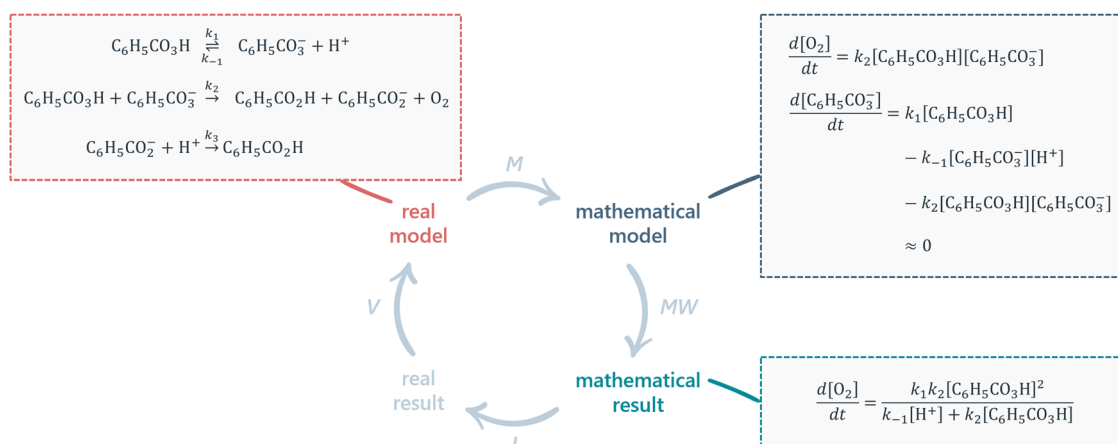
$C_6H_5CO_3H \underset{k_{-1}}{\overset{k_1}{\rightleftharpoons}} C_6H_5CO_3^- + H^+$

$C_6H_5CO_3H + C_6H_5CO_3^- \overset{k_2}{\rightarrow} C_6H_5CO_2H + C_6H_5CO_2^- + O_2$

$C_6H_5CO_2^- + H^+ \overset{k_3}{\rightarrow} C_6H_5CO_2H$

real model

M

mathematical model

$\frac{d[O_2]}{dt} = k_2[C_6H_5CO_3H][C_6H_5CO_3^-]$

$\frac{d[C_6H_5CO_3^-]}{dt} = k_1[C_6H_5CO_3H] - k_{-1}[C_6H_5CO_3^-][H^+] - k_2[C_6H_5CO_3H][C_6H_5CO_3^-] \approx 0$

MW

V

real result

mathematical result

$\frac{d[O_2]}{dt} = \frac{k_1k_2[C_6H_5CO_3H]^2}{k_{-1}[H^+] + k_2[C_6H_5CO_3H]}$